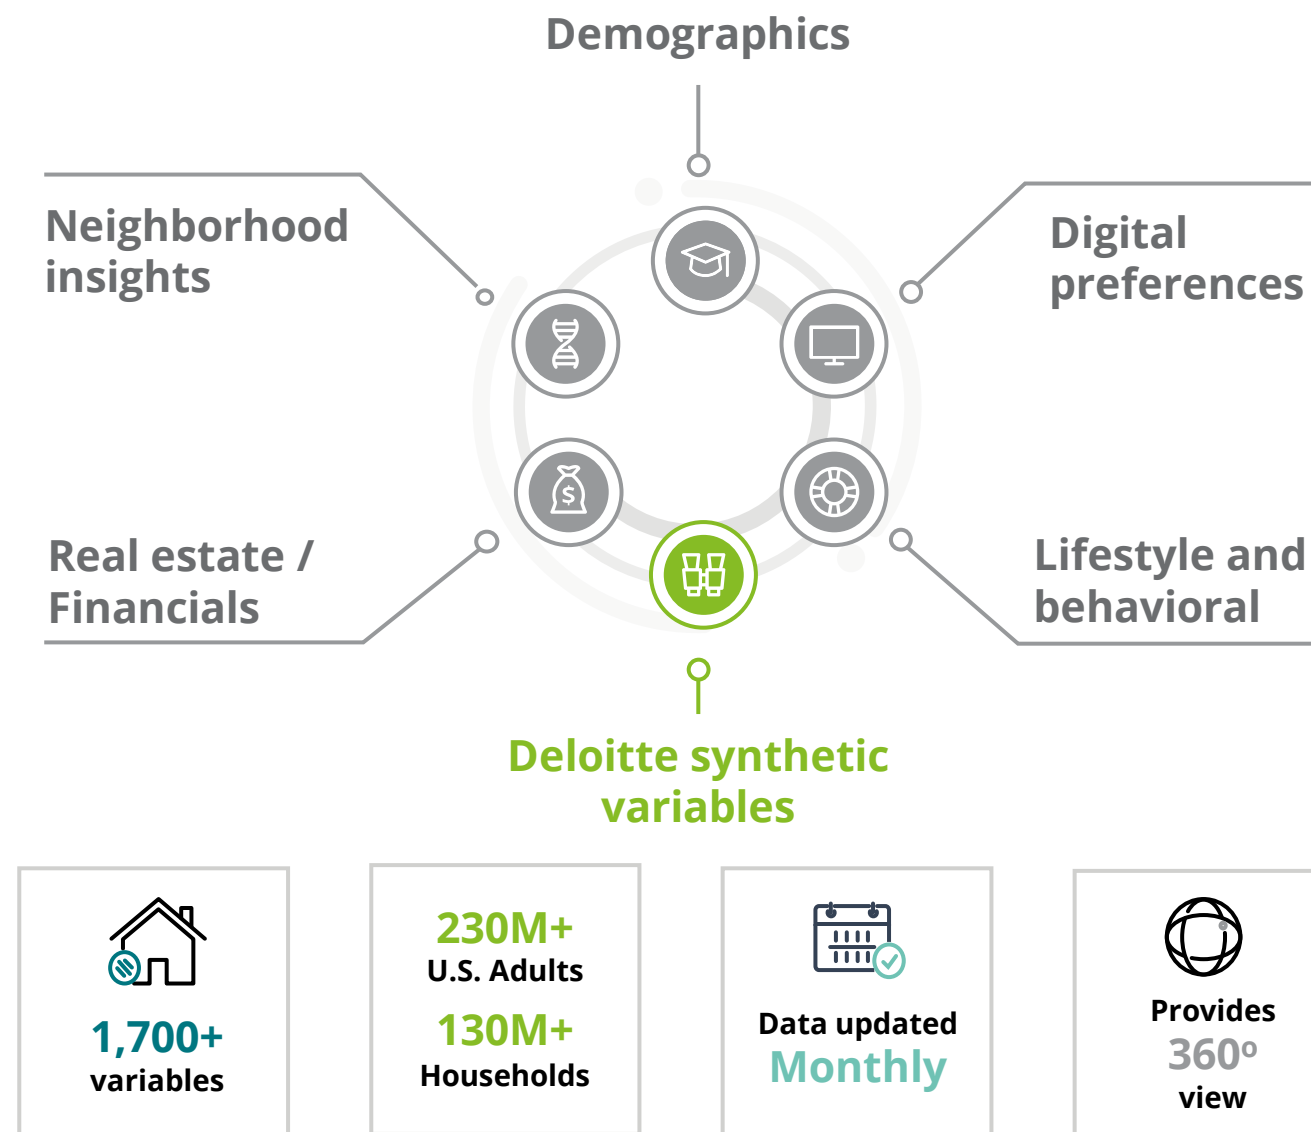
Demographics

Neighborhood insights

Digital preferences

Real estate / Financials

Lifestyle and behavioral

Deloitte synthetic variables

1,700+ variables

230M+ U.S. Adults

130M+ Households

Data updated Monthly

Provides 360º view